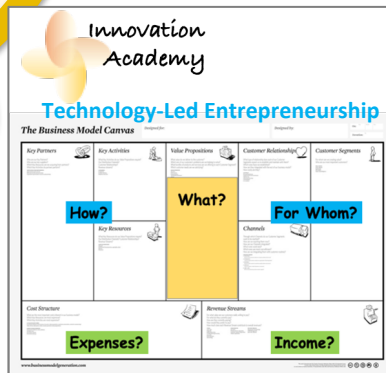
Innovation Academy

Technology-Led Entrepreneurship

The Business Model Canvas

Designed for:

Designed by:

Key Partners

Key Activities

Value Propositions

Customer Relationships

Customer Segments

How?

What?

For Whom?

Key Resources

Channels

Cost Structure

Revenue Streams

Expenses?

Income?

www.businessmodelgeneration.com